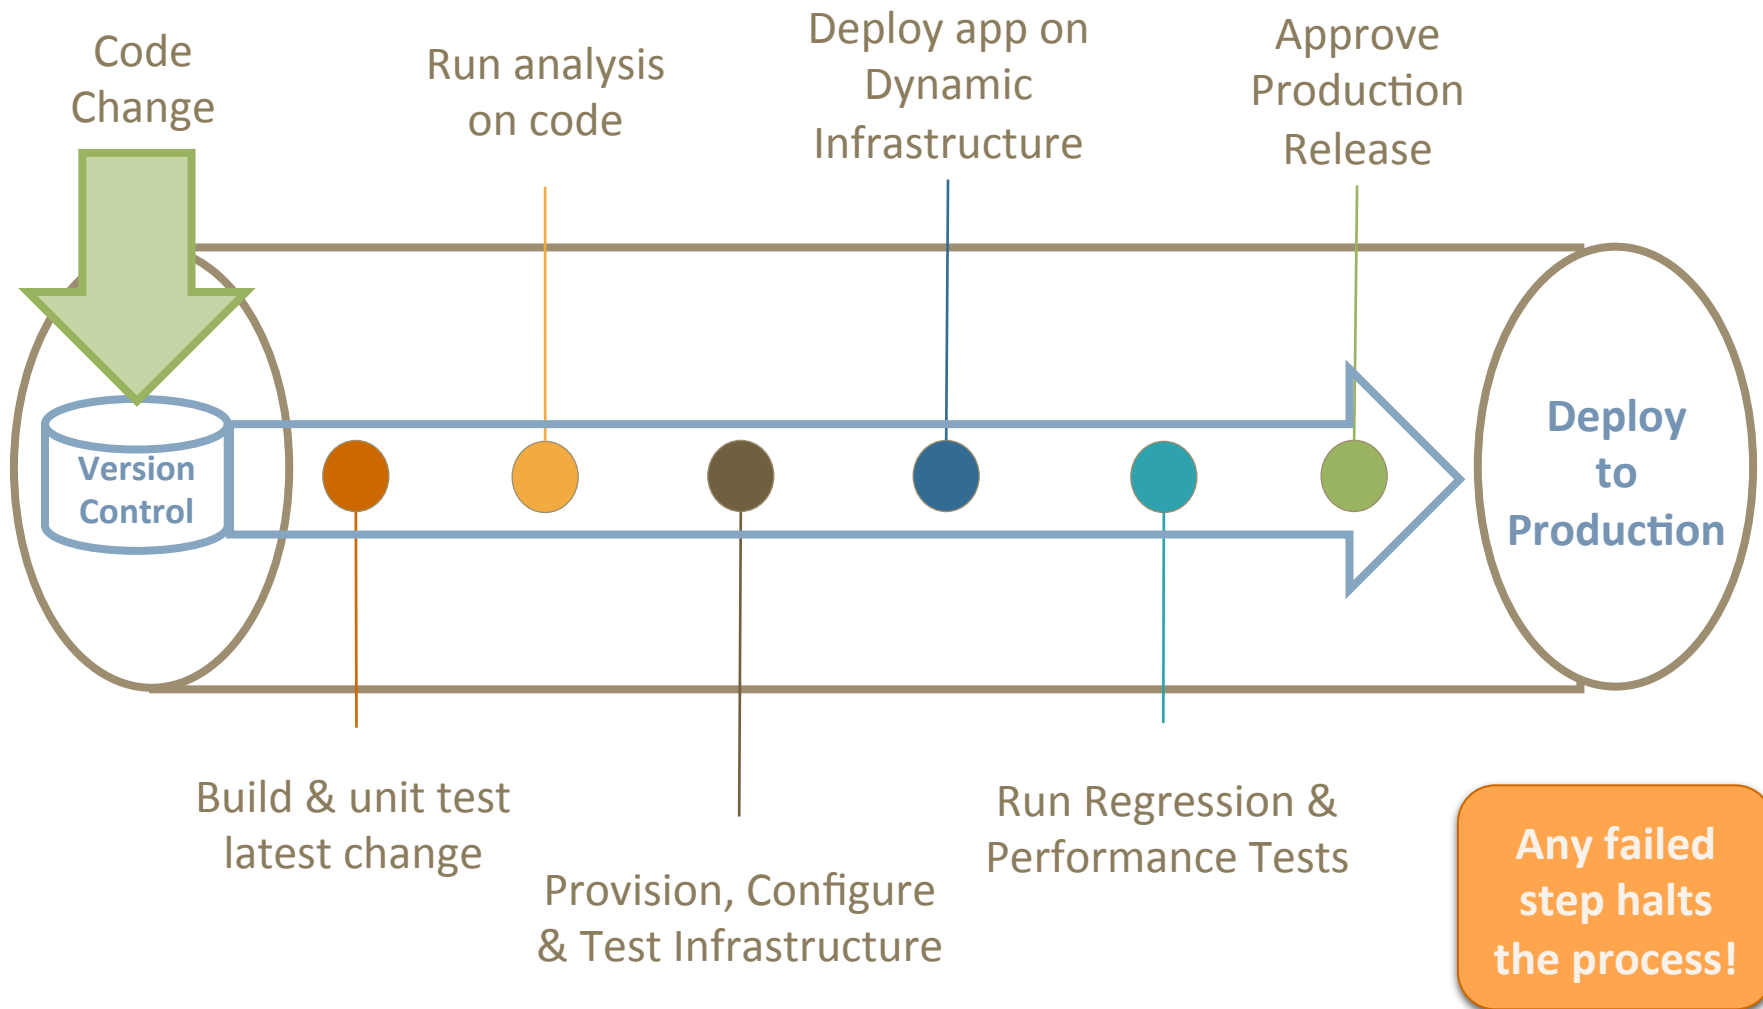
Code Change

Run analysis on code

Deploy app on Dynamic Infrastructure

Approve Production Release

Version Control

Deploy to Production

Build & unit test latest change

Provision, Configure & Test Infrastructure

Run Regression & Performance Tests

Any failed step halts the process!